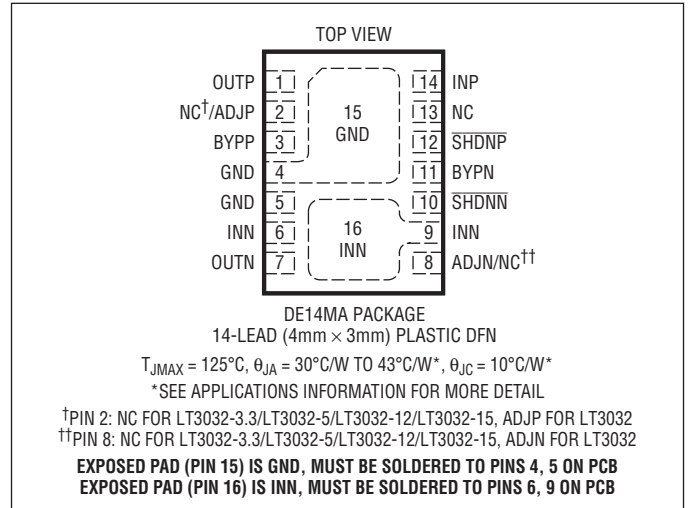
TOP VIEW

OUTP 1
NC$^{\dagger}$/ADJP 2
BYPP 3
GND 4
GND 5
INN 6
OUTN 7

15
GND

16
INN

14 INP
13 NC
12 $\overline{\text{SHDNP}}$
11 BYPN
10 $\overline{\text{SHDNN}}$
9 INN
8 ADJN/NC$^{\dagger\dagger}$

DE14MA PACKAGE
14-LEAD (4mm × 3mm) PLASTIC DFN

$T_{JMAX}$ = 125°C, $\theta_{JA}$ = 30°C/W TO 43°C/W*, $\theta_{JC}$ = 10°C/W*

*SEE APPLICATIONS INFORMATION FOR MORE DETAIL

$^{\dagger}$PIN 2: NC FOR LT3032-3.3/LT3032-5/LT3032-12/LT3032-15, ADJP FOR LT3032
$^{\dagger\dagger}$PIN 8: NC FOR LT3032-3.3/LT3032-5/LT3032-12/LT3032-15, ADJN FOR LT3032

EXPOSED PAD (PIN 15) IS GND, MUST BE SOLDERED TO PINS 4, 5 ON PCB
EXPOSED PAD (PIN 16) IS INN, MUST BE SOLDERED TO PINS 6, 9 ON PCB